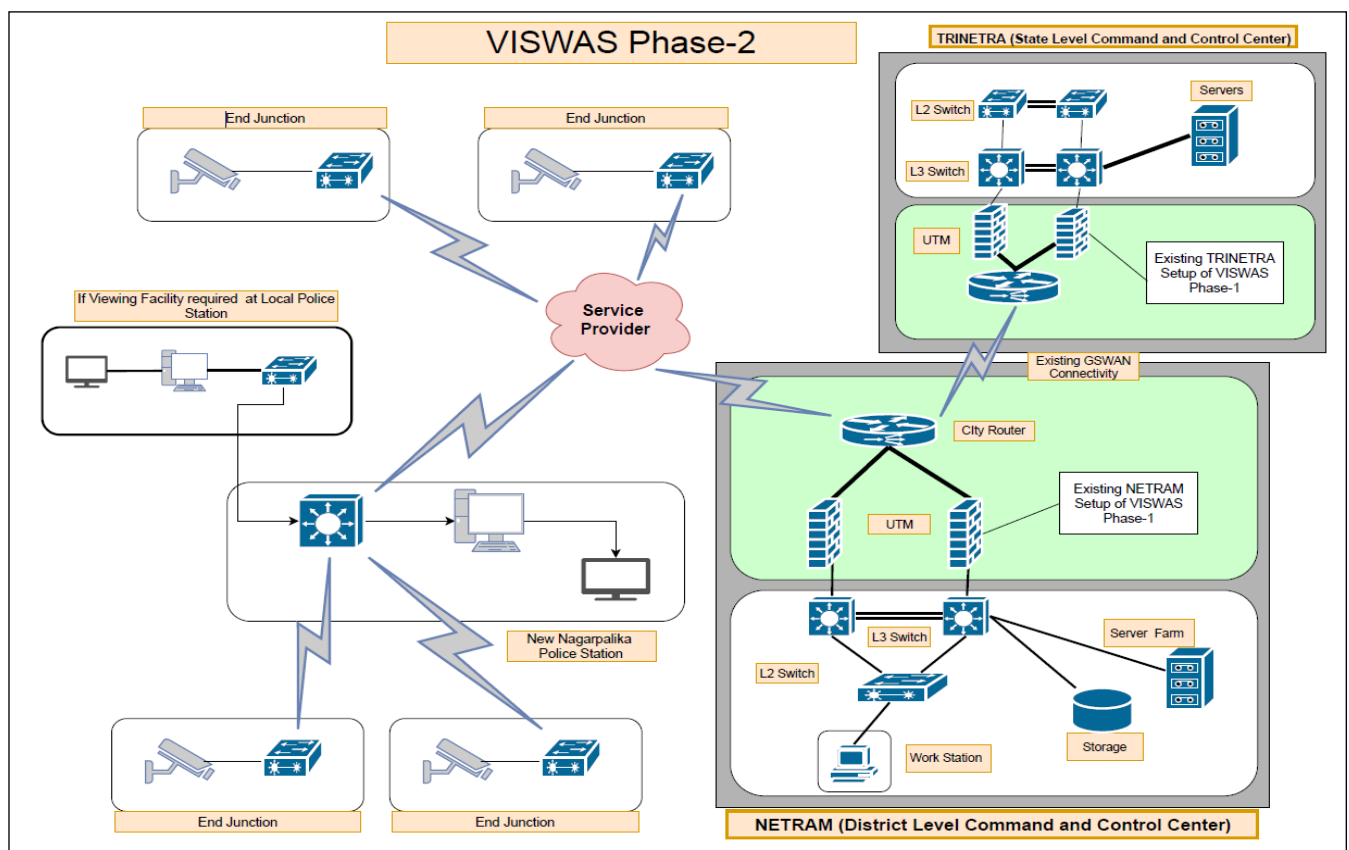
VISWAS Phase-2

TRINETRA (State Level Command and Control Center)

End Junction

End Junction

L2 Switch

Servers

L3 Switch

UTM

Existing TRINETRA Setup of VISWAS Phase-1

If Viewing Facility required at Local Police Station

Service Provider

Existing GSWAN Connectivity

CIty Router

Existing NETRAM Setup of VISWAS Phase-1

UTM

L3 Switch

Server Farm

New Nagarpalika Police Station

L2 Switch

Storage

Work Station

End Junction

End Junction

NETRAM (District Level Command and Control Center)